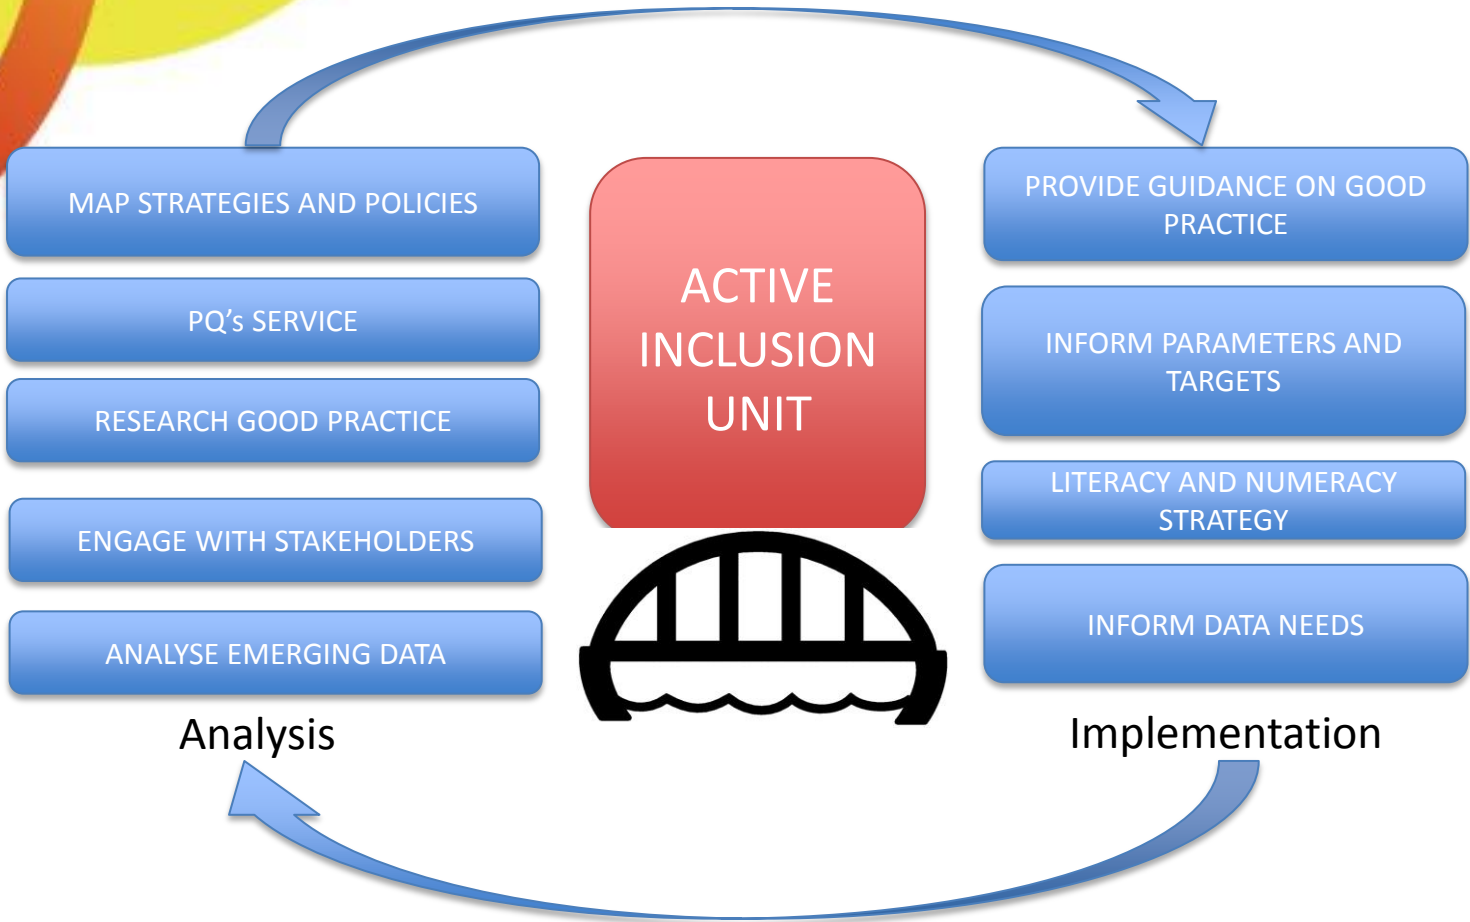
MAP STRATEGIES AND POLICIES

PQ's SERVICE

RESEARCH GOOD PRACTICE

ENGAGE WITH STAKEHOLDERS

ANALYSE EMERGING DATA

Analysis

ACTIVE INCLUSION UNIT

PROVIDE GUIDANCE ON GOOD PRACTICE

INFORM PARAMETERS AND TARGETS

LITERACY AND NUMERACY STRATEGY

INFORM DATA NEEDS

Implementation